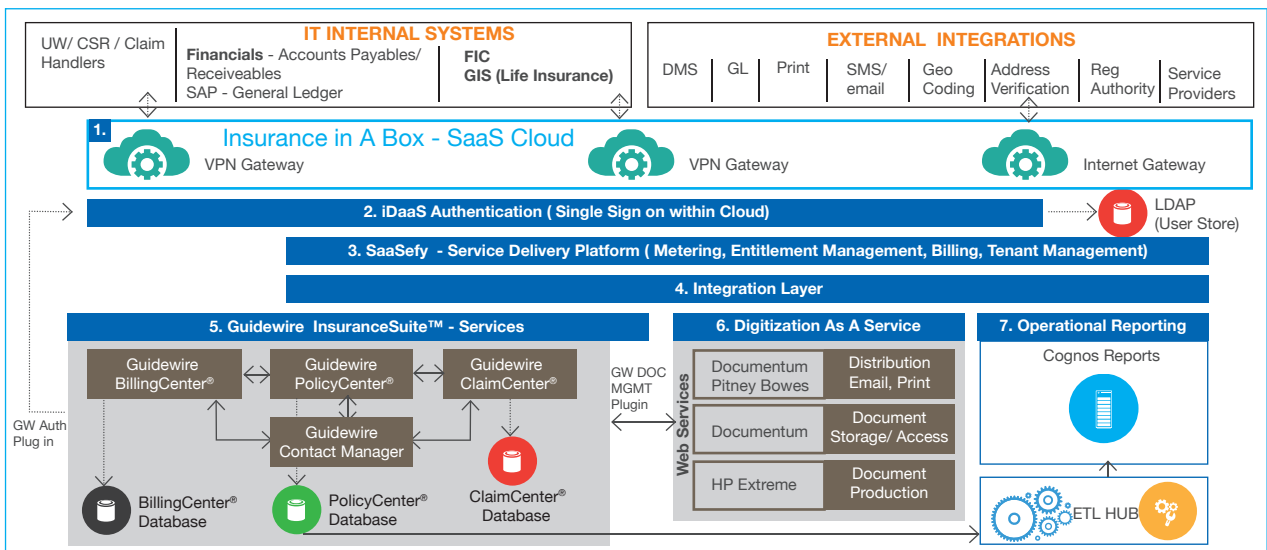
IT INTERNAL SYSTEMS

UW/ CSR / Claim Handlers

**Financials** - Accounts Payables/ Receiveables
SAP - General Ledger

**FIC**
**GIS (Life Insurance)**

EXTERNAL INTEGRATIONS

DMS | GL | Print | SMS/ email | Geo Coding | Address Verification | Reg Authority | Service Providers

1. Insurance in A Box - SaaS Cloud

VPN Gateway

VPN Gateway

Internet Gateway

2. iDaaS Authentication ( Single Sign on within Cloud)

LDAP (User Store)

3. SaaSefy - Service Delivery Platform ( Metering, Entitlement Management, Billing, Tenant Management)

4. Integration Layer

5. Guidewire InsuranceSuite™ - Services

Guidewire BillingCenter®

Guidewire PolicyCenter®

Guidewire ClaimCenter®

Guidewire Contact Manager

BillingCenter® Database

PolicyCenter® Database

ClaimCenter® Database

GW Auth Plug in

GW DOC MGMT Plugin

6. Digitization As A Service

Web Services

Documentum Pitney Bowes | Distribution Email, Print

Documentum | Document Storage/ Access

HP Extreme | Document Production

7. Operational Reporting

Cognos Reports

ETL HUB